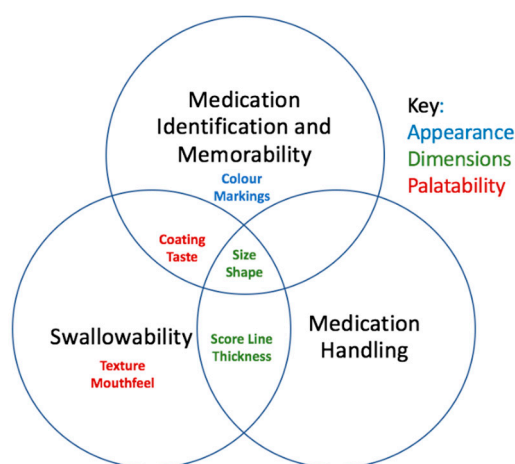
Medication Identification and Memorability

Colour
Markings

Key:
Appearance
Dimensions
Palatability

Coating
Taste

Size
Shape

Swallowability

Texture
Mouthfeel

Score Line
Thickness

Medication Handling